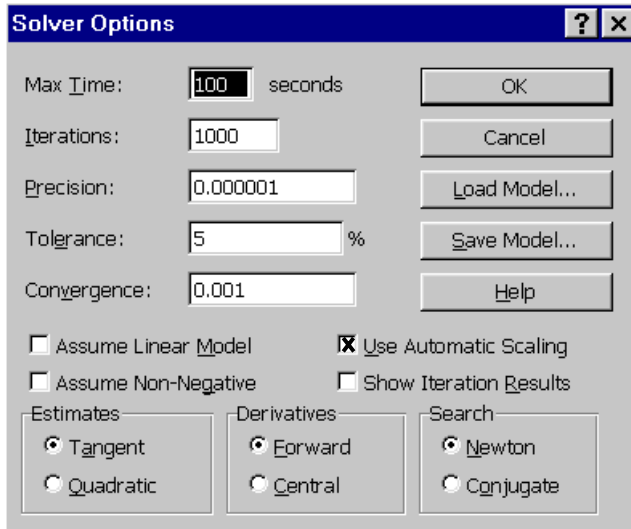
Solver Options

?

Max Time: 100 seconds

Iterations: 1000

Precision: 0.000001

Tolerance: 5 %

Convergence: 0.001

OK

Cancel

Load Model...

Save Model...

Help

Assume Linear Model

Use Automatic Scaling

Assume Non-Negative

Show Iteration Results

Estimates

Tangent

Quadratic

Derivatives

Forward

Central

Search

Newton

Conjugate